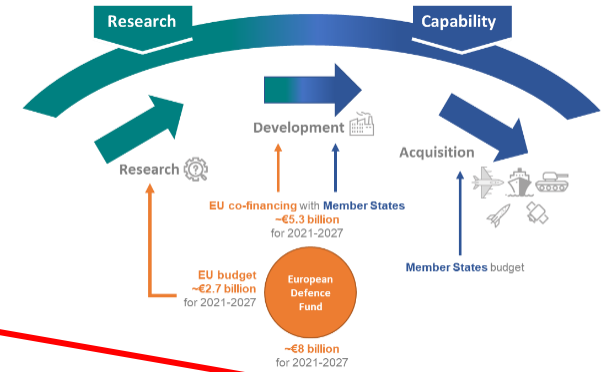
Research

Capability

Research

Development

Acquisition

EU co-financing with Member States ~€5.3 billion for 2021-2027

EU budget ~€2.7 billion for 2021-2027

European Defence Fund

~€8 billion for 2021-2027

Member States budget